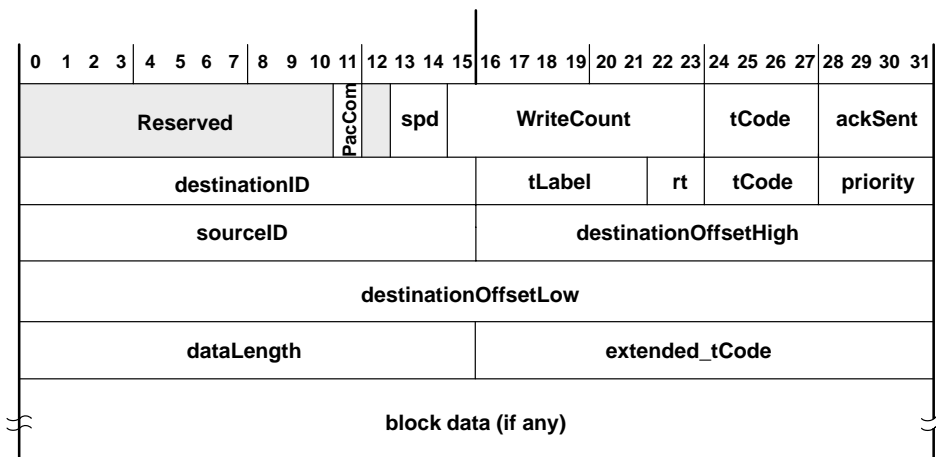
| 0 1 2 3 | 4 5 6 7 | 8 9 10 11 | 12 13 14 15 | 16 17 18 19 | 20 21 22 23 | 24 25 26 27 | 28 29 30 31 |
|---|---|---|---|---|---|---|---|

| Reserved | PacCom | | spd | WriteCount | tCode | ackSent |
|---|---|---|---|---|---|---|
| destinationID | | | | tLabel | rt | tCode | priority |
| sourceID | | | | destinationOffsetHigh | | | |
| destinationOffsetLow | | | | | | | |
| dataLength | | | | extended_tCode | | | |
| block data (if any) | | | | | | | |